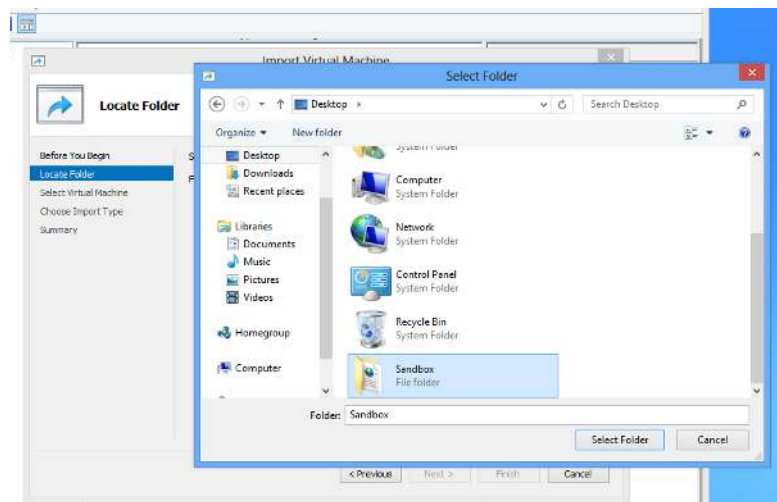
Import Virtual Machine

Locate Folder

Before You Begin
Locate Folder
Select Virtual Machine
Choose Import Type
Summary

Select Folder

Desktop ›
Search Desktop

Organize ▾
New folder

Desktop
Downloads
Recent places
Libraries
Documents
Music
Pictures
Videos
Homegroup
Computer

System Folder
Computer
System Folder
Network
System Folder
Control Panel
System Folder
Recycle Bin
System Folder
Sandbox
File folder

Folder: Sandbox

Select Folder
Cancel

< Previous
Next >
Finish
Cancel